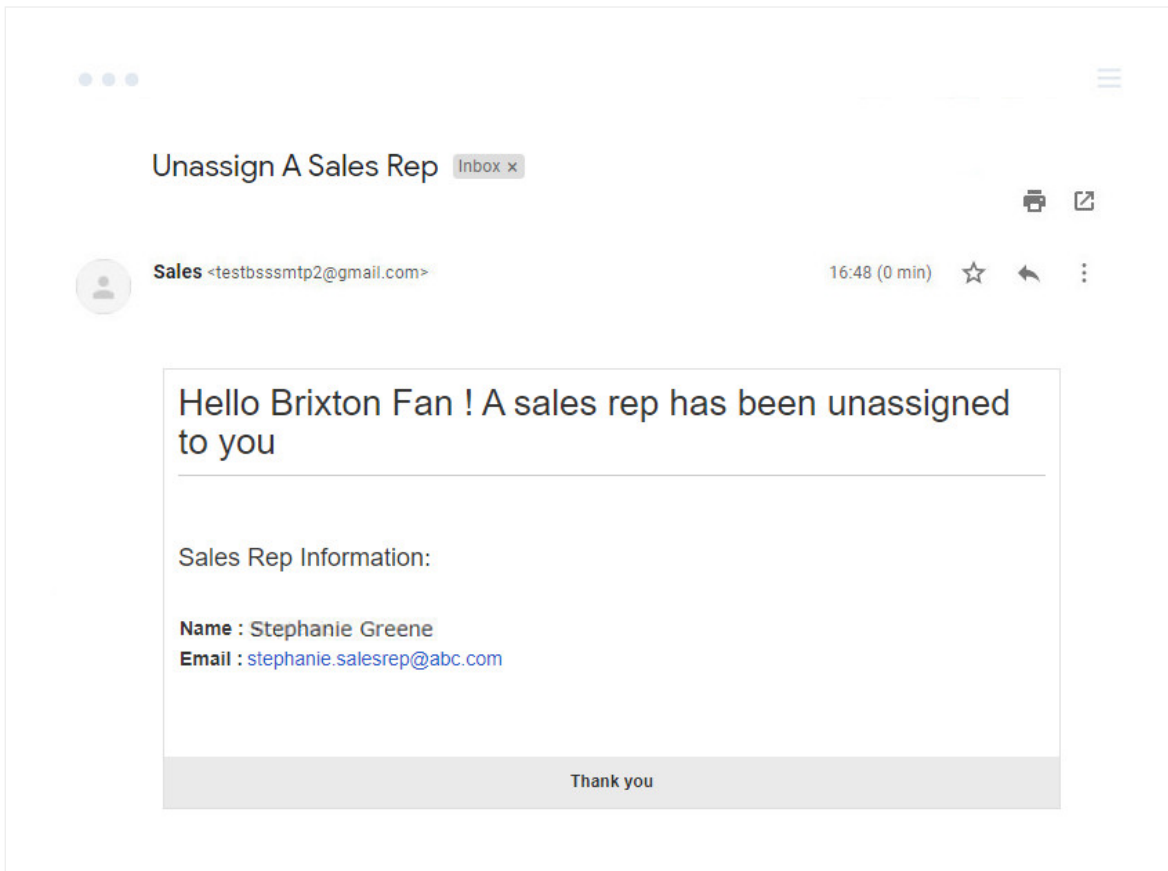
Unassign A Sales Rep Inbox ×

Sales <testbsssmtp2@gmail.com>

16:48 (0 min)

Hello Brixton Fan ! A sales rep has been unassigned to you

Sales Rep Information:

Name : Stephanie Greene
Email : stephanie.salesrep@abc.com

Thank you